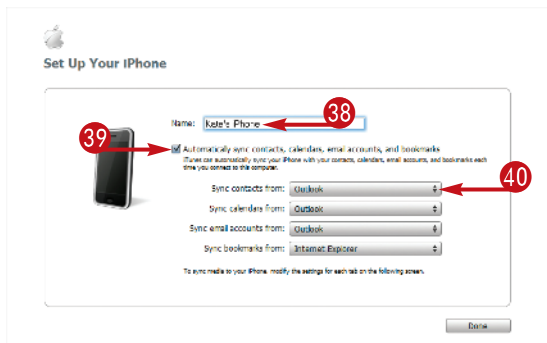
Set Up Your iPhone

Name: Kate's Phone

38

39

Automatically sync contacts, calendars, email accounts, and bookmarks

iTunes can automatically sync your iPhone with your contacts, calendars, email accounts, and bookmarks each time you connect to this computer.

Sync contacts from: Outlook

40

Sync calendars from: Outlook

Sync email accounts from: Outlook

Sync bookmarks from: Internet Explorer

To sync media to your iPhone, modify the settings for each tab on the following screen.

Done